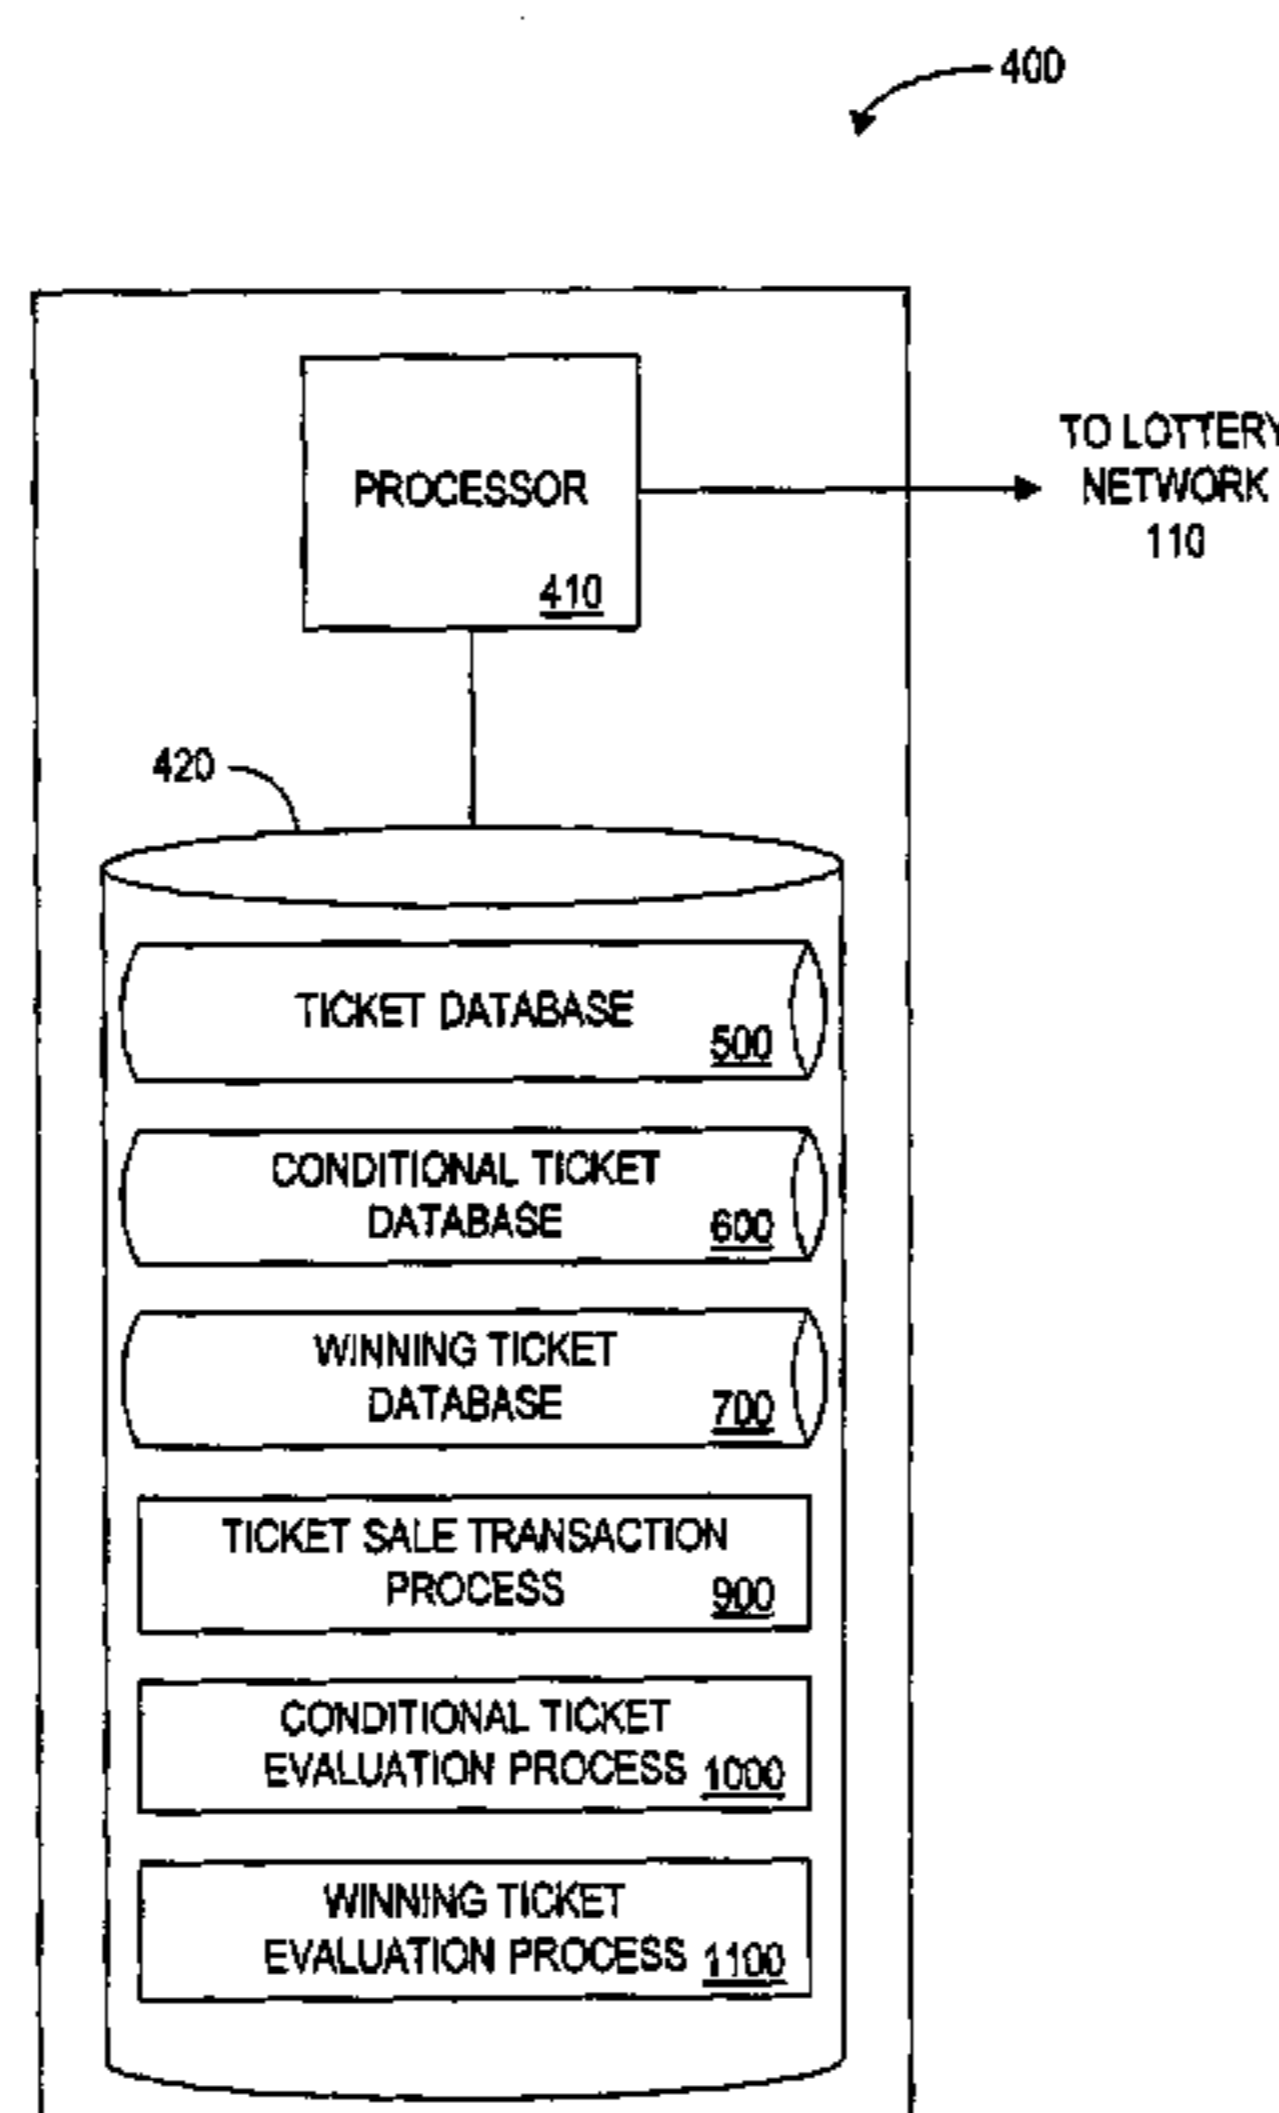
400

PROCESSOR
410

TO LOTTERY
NETWORK
110

420

TICKET DATABASE
500

CONDITIONAL TICKET DATABASE
600

WINNING TICKET DATABASE
700

TICKET SALE TRANSACTION PROCESS
900

CONDITIONAL TICKET EVALUATION PROCESS
1000

WINNING TICKET EVALUATION PROCESS
1100